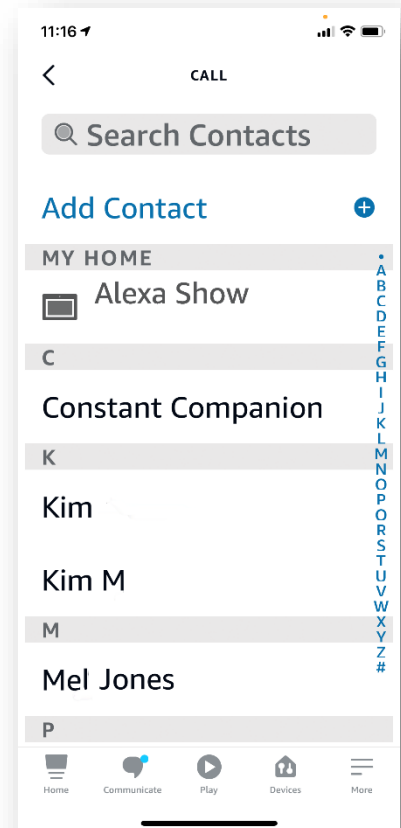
11:16

CALL

Search Contacts

Add Contact

MY HOME

Alexa Show

C

Constant Companion

K

Kim

Kim M

M

Mel Jones

P

A
B
C
D
E
F
G
H
I
J
K
L
M
N
O
P
Q
R
S
T
U
V
W
X
Y
Z
#

Home Communicate Play Devices More